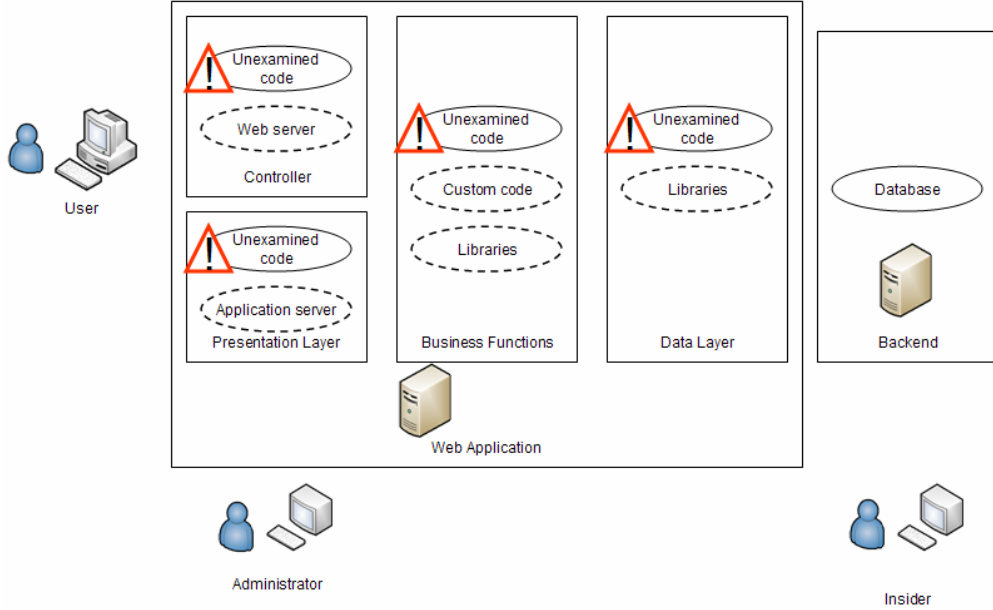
User

Unexamined code

Web server

Controller

Unexamined code

Application server

Presentation Layer

Unexamined code

Custom code

Libraries

Business Functions

Unexamined code

Libraries

Data Layer

Web Application

Database

Backend

Administrator

Insider